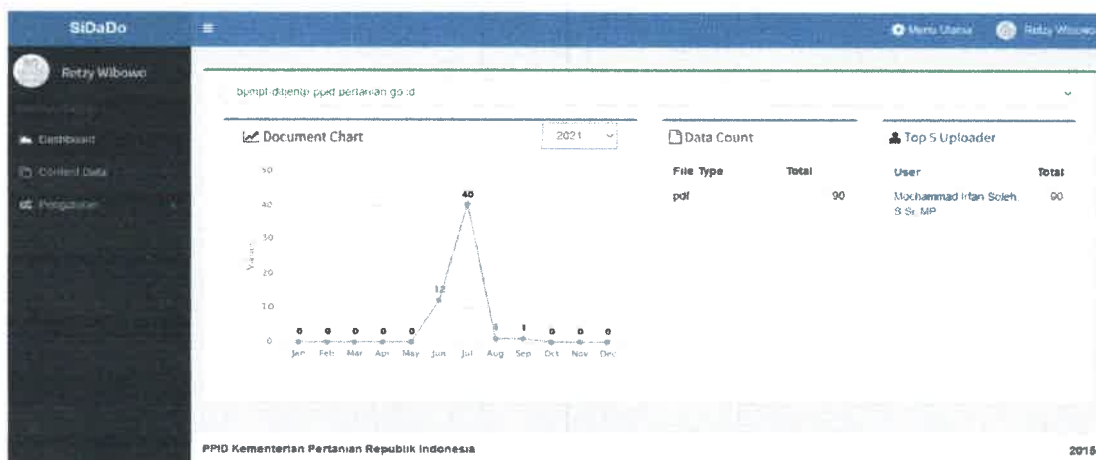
SiDaDo

Retzy Wibowo

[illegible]

Dashboard

Content Data

Pengaturan

Menu Utama

Retzy Wibowo

bpmpt ditjenbp ppid pertanian go id

Document Chart

2021

50

40

30

20

10

0

Values

0 0 0 0 0 12 40 3 1 0 0 0

Jan Feb Mar Apr May Jun Jul Aug Sep Oct Nov Dec

Data Count

| File Type | Total |
|---|---|
| pdf | 90 |

Top 5 Uploader

| User | Total |
|---|---|
| Mochammad Irfan Soleh, S.St, MP | 90 |

PPID Kementerian Pertanian Republik Indonesia

2018